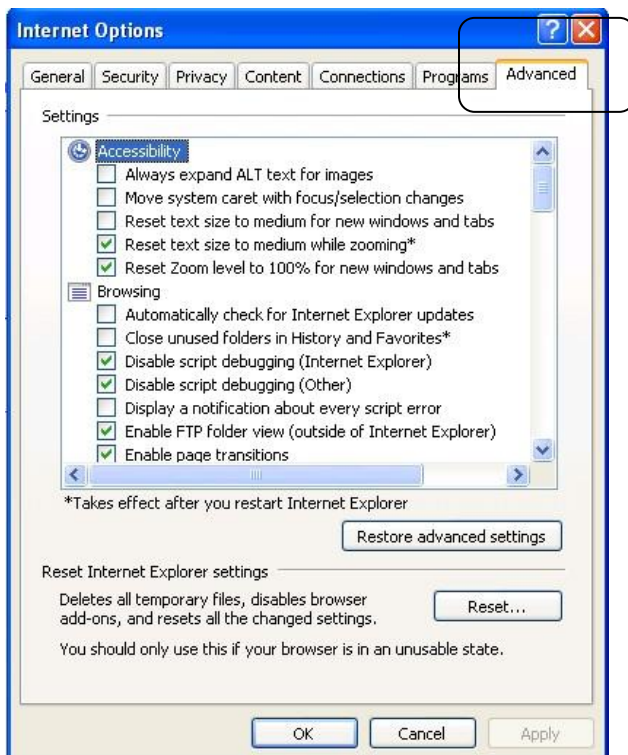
Internet Options

General | Security | Privacy | Content | Connections | Programs | Advanced

Settings

Accessibility
Always expand ALT text for images
Move system caret with focus/selection changes
Reset text size to medium for new windows and tabs
Reset text size to medium while zooming*
Reset Zoom level to 100% for new windows and tabs
Browsing
Automatically check for Internet Explorer updates
Close unused folders in History and Favorites*
Disable script debugging (Internet Explorer)
Disable script debugging (Other)
Display a notification about every script error
Enable FTP folder view (outside of Internet Explorer)
Enable page transitions

*Takes effect after you restart Internet Explorer

Restore advanced settings

Reset Internet Explorer settings

Deletes all temporary files, disables browser add-ons, and resets all the changed settings.

Reset...

You should only use this if your browser is in an unusable state.

OK | Cancel | Apply